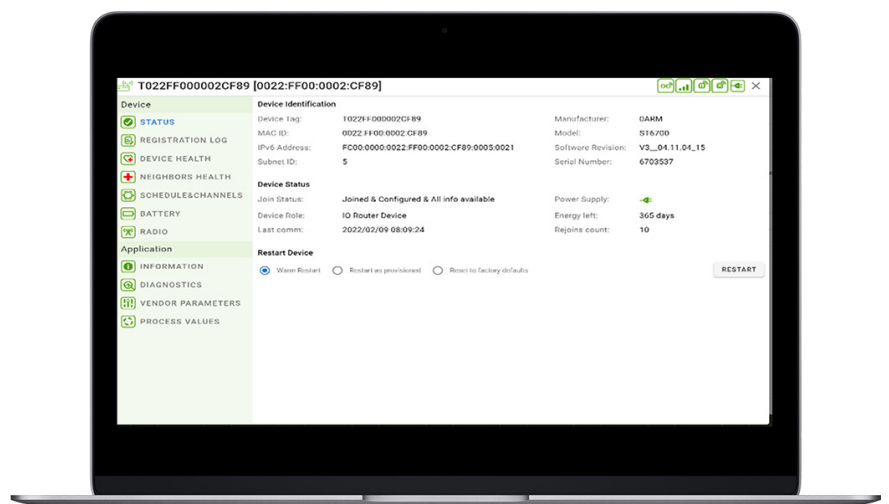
T022FF000002CF89 [0022:FF00:0002:CF89]

Device
STATUS
REGISTRATION LOG
DEVICE HEALTH
NEIGHBORS HEALTH
SCHEDULE&CHANNELS
BATTERY
RADIO
Application
INFORMATION
DIAGNOSTICS
VENDOR PARAMETERS
PROCESS VALUES

Device Identification
Device Tag: T022FF000002CF89
MAC ID: 0022:FF00:0002:CF89
IPv6 Address: FC00:0000:0022:FF00:0002:CF89:0005:0021
Subnet ID: 5
Manufacturer: OARM
Model: ST6700
Software Revision: V3__04.11.04_15
Serial Number: 6703537

Device Status
Join Status: Joined & Configured & All info available
Device Role: IO Router Device
Last comm: 2022/02/09 08:09:24
Power Supply:
Energy left: 365 days
Rejoins count: 10

Restart Device
Warm Restart
Restart as provisioned
Reset to factory defaults
RESTART